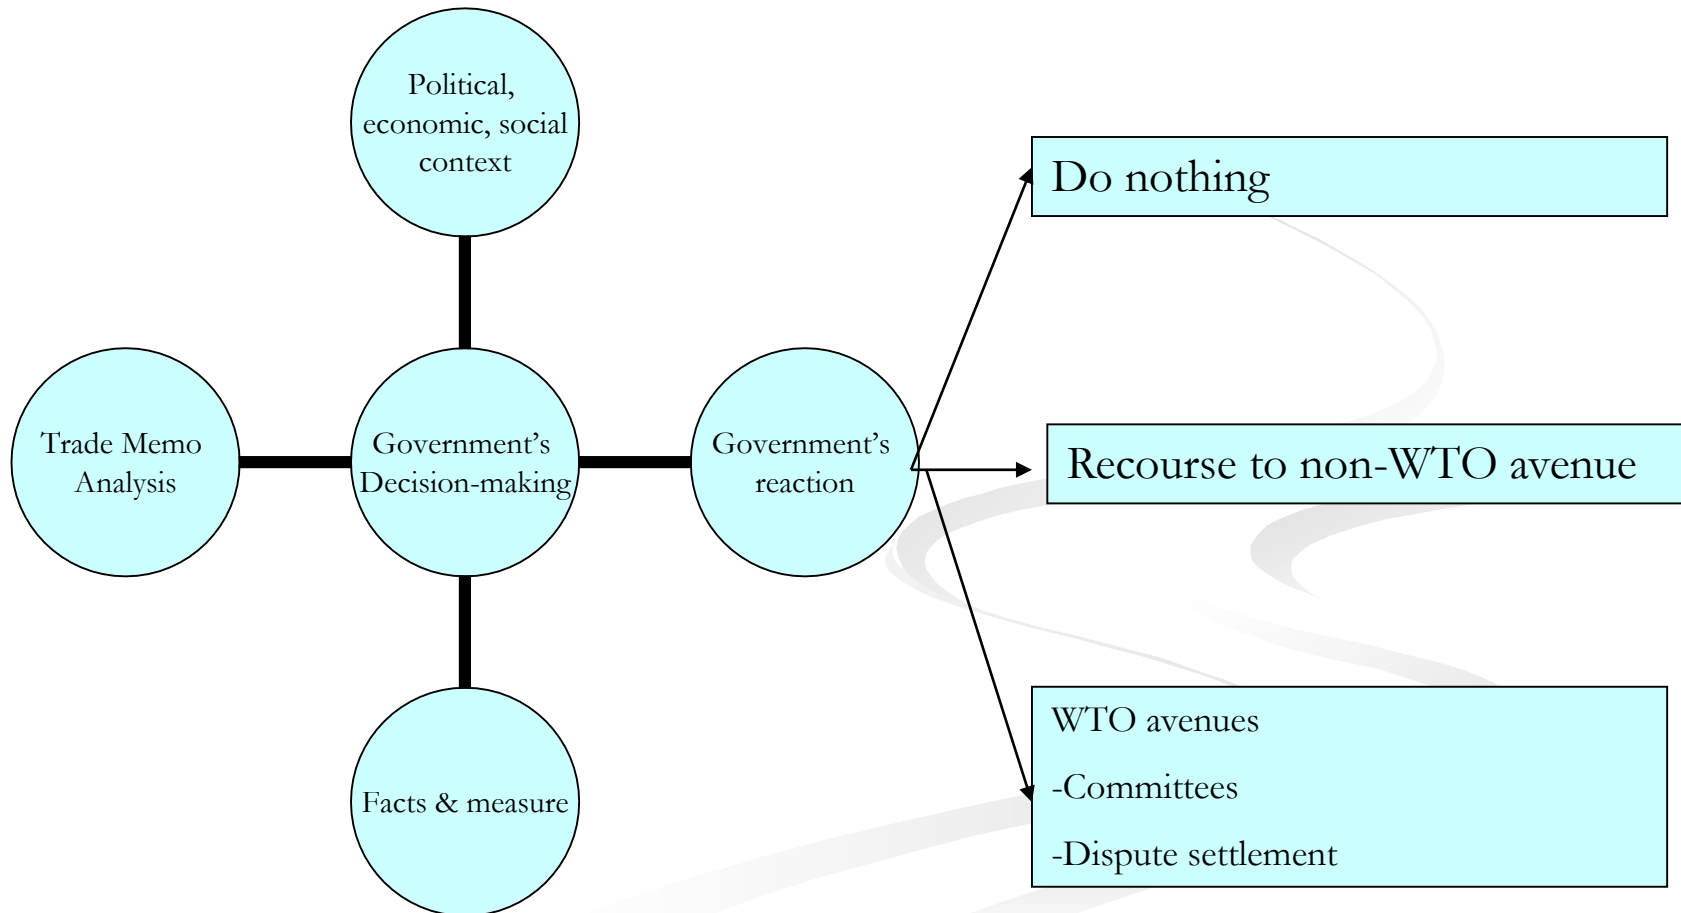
Political, economic, social context

Trade Memo Analysis

Government's Decision-making

Government's reaction

Facts & measure

Do nothing

Recourse to non-WTO avenue

WTO avenues

-Committees

-Dispute settlement